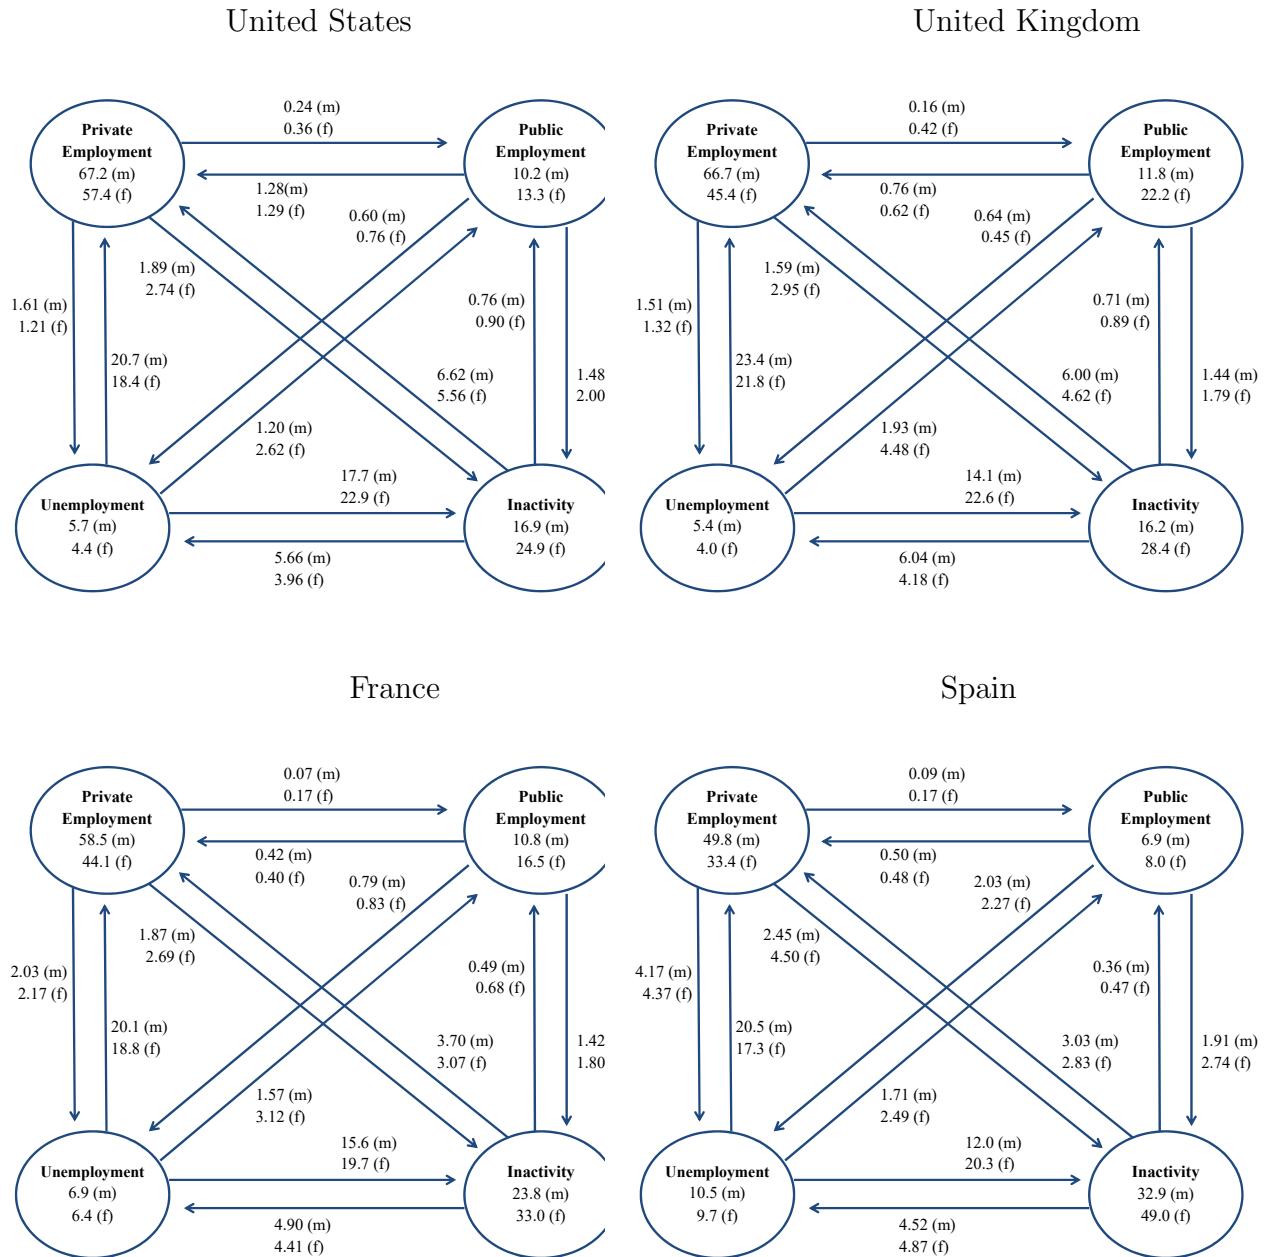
United States

Private Employment 67.2 (m) 57.4 (f)

0.24 (m) 0.36 (f)

Public Employment 10.2 (m) 13.3 (f)

1.28(m) 1.29 (f)

0.60 (m) 0.76 (f)

1.89 (m) 2.74 (f)

1.61 (m) 1.21 (f)

20.7 (m) 18.4 (f)

0.76 (m) 0.90 (f)

6.62 (m) 5.56 (f)

1.48 2.00

1.20 (m) 2.62 (f)

17.7 (m) 22.9 (f)

Unemployment 5.7 (m) 4.4 (f)

Inactivity 16.9 (m) 24.9 (f)

5.66 (m) 3.96 (f)

United Kingdom

Private Employment 66.7 (m) 45.4 (f)

0.16 (m) 0.42 (f)

Public Employment 11.8 (m) 22.2 (f)

0.76 (m) 0.62 (f)

0.64 (m) 0.45 (f)

1.59 (m) 2.95 (f)

1.51 (m) 1.32 (f)

23.4 (m) 21.8 (f)

0.71 (m) 0.89 (f)

6.00 (m) 4.62 (f)

1.44 (m) 1.79 (f)

1.93 (m) 4.48 (f)

14.1 (m) 22.6 (f)

Unemployment 5.4 (m) 4.0 (f)

Inactivity 16.2 (m) 28.4 (f)

6.04 (m) 4.18 (f)

France

Private Employment 58.5 (m) 44.1 (f)

0.07 (m) 0.17 (f)

Public Employment 10.8 (m) 16.5 (f)

0.42 (m) 0.40 (f)

0.79 (m) 0.83 (f)

1.87 (m) 2.69 (f)

2.03 (m) 2.17 (f)

20.1 (m) 18.8 (f)

0.49 (m) 0.68 (f)

3.70 (m) 3.07 (f)

1.42 1.80

1.57 (m) 3.12 (f)

15.6 (m) 19.7 (f)

Unemployment 6.9 (m) 6.4 (f)

Inactivity 23.8 (m) 33.0 (f)

4.90 (m) 4.41 (f)

Spain

Private Employment 49.8 (m) 33.4 (f)

0.09 (m) 0.17 (f)

Public Employment 6.9 (m) 8.0 (f)

0.50 (m) 0.48 (f)

2.03 (m) 2.27 (f)

2.45 (m) 4.50 (f)

4.17 (m) 4.37 (f)

20.5 (m) 17.3 (f)

0.36 (m) 0.47 (f)

3.03 (m) 2.83 (f)

1.91 (m) 2.74 (f)

1.71 (m) 2.49 (f)

12.0 (m) 20.3 (f)

Unemployment 10.5 (m) 9.7 (f)

Inactivity 32.9 (m) 49.0 (f)

4.52 (m) 4.87 (f)